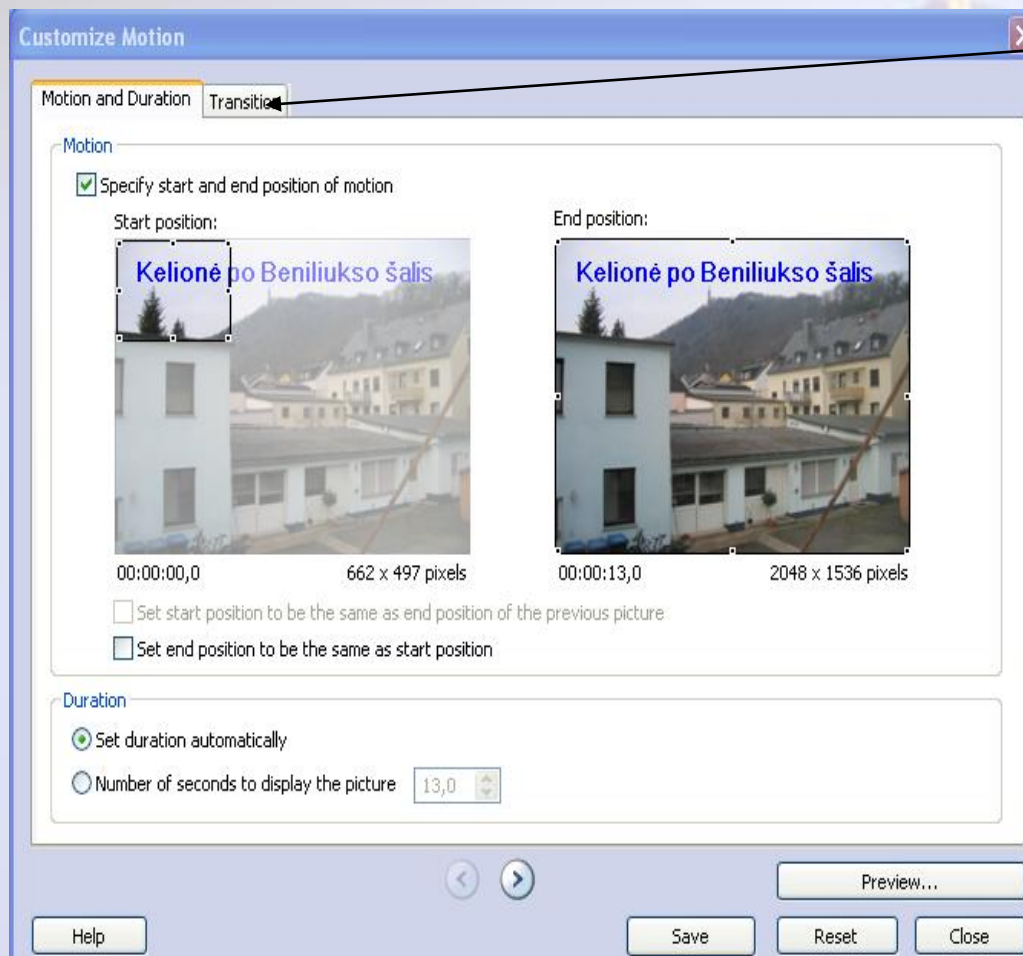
Customize Motion

Motion and Duration | Transitio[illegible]

Motion

Specify start and end position of motion

Start position:

Kelionė po Beniliukso šalis

00:00:00,0 662 x 497 pixels

End position:

Kelionė po Beniliukso šalis

00:00:13,0 2048 x 1536 pixels

Set start position to be the same as end position of the previous picture

Set end position to be the same as start position

Duration

Set duration automatically

Number of seconds to display the picture 13,0

Preview...

Help

Save

Reset

Close